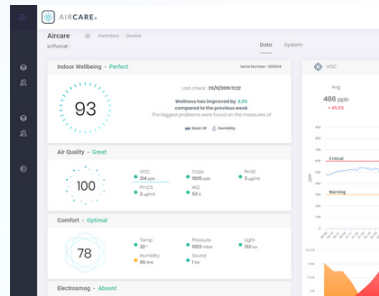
AIRCARE.

Inventory · Device

Aircare

Data System

Indoor Wellbeing · Perfect

Serial Number: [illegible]

93

Last check 25/11/2018 11:22

Wellness has improved by 3.5% compared to the previous week

The biggest problems were the measures of

Noise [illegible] Humidity

VOC

Avg

466 ppb

+ 41.0%

Critical

Warning

Air Quality · Great

100

VOC 214 ppb

CO2e 1005 ppm

PM2.5 2 µg/m3

IAQ 53 %

fmldt 3 µg/m3

Comfort · Optimal

78

Temp 22°

Pressure 1003 mbar

Light 132 lux

Humidity 55 bar

Sound 1 db

Electrosmog · Absent